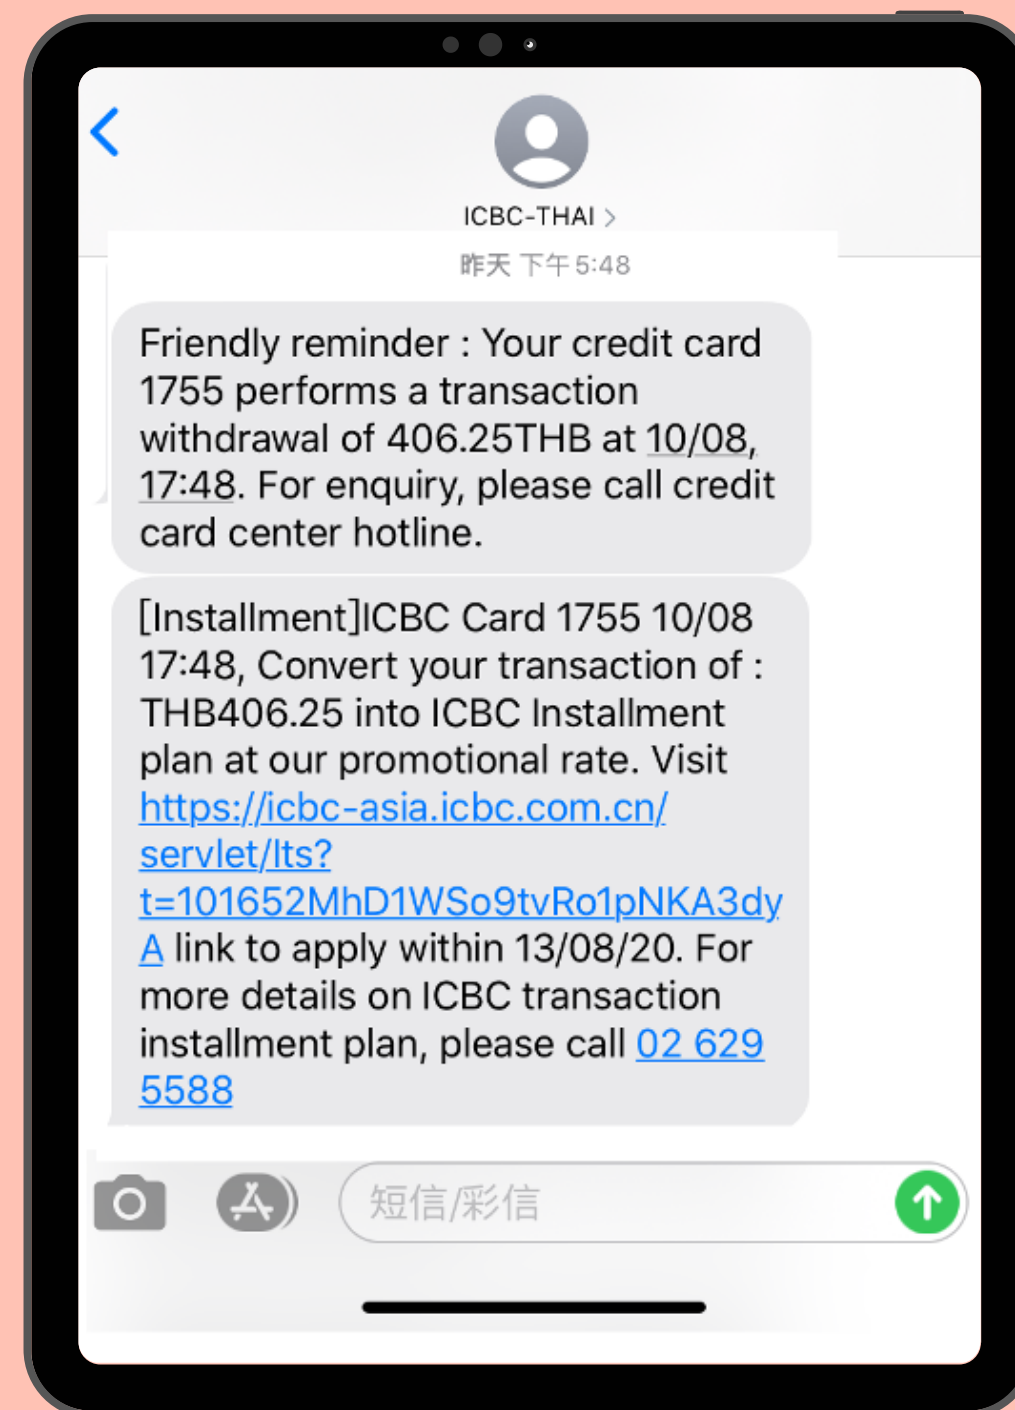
ICBC-THAI >

昨天 下午 5:48

Friendly reminder : Your credit card 1755 performs a transaction withdrawal of 406.25THB at 10/08, 17:48. For enquiry, please call credit card center hotline.

[Installment]ICBC Card 1755 10/08 17:48, Convert your transaction of : THB406.25 into ICBC Installment plan at our promotional rate. Visit https://icbc-asia.icbc.com.cn/servlet/lts?t=101652MhD1WSo9tvRo1pNKA3dyA link to apply within 13/08/20. For more details on ICBC transaction installment plan, please call 02 629 5588

短信/彩信